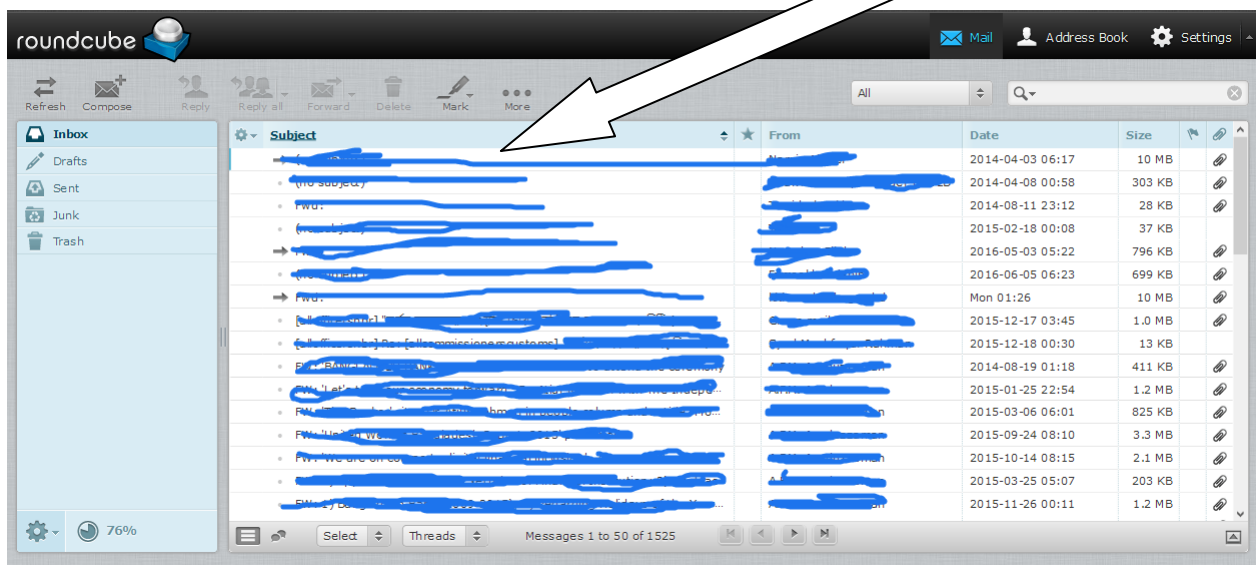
roundcube

Mail Address Book Settings

Refresh Compose Reply Reply all Forward Delete Mark More

All

Inbox
Drafts
Sent
Junk
Trash

| Subject | From | Date | Size |
|---|---|---|---|
| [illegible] | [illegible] | 2014-04-03 06:17 | 10 MB |
| (no subject) | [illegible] | 2014-04-08 00:58 | 303 KB |
| Fwd: | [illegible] | 2014-08-11 23:12 | 28 KB |
| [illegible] | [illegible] | 2015-02-18 00:08 | 37 KB |
| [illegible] | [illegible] | 2016-05-03 05:22 | 796 KB |
| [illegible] | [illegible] | 2016-06-05 06:23 | 699 KB |
| Fwd: | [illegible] | Mon 01:26 | 10 MB |
| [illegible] | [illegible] | 2015-12-17 03:45 | 1.0 MB |
| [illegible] | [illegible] | 2015-12-18 00:30 | 13 KB |
| FW: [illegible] | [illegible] | 2014-08-19 01:18 | 411 KB |
| FW: 'Let's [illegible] | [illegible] | 2015-01-25 22:54 | 1.2 MB |
| FW: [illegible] | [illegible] | 2015-03-06 06:01 | 825 KB |
| FW: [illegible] | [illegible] | 2015-09-24 08:10 | 3.3 MB |
| FW: We are on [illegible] | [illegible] | 2015-10-14 08:15 | 2.1 MB |
| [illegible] | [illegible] | 2015-03-25 05:07 | 203 KB |
| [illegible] | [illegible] | 2015-11-26 00:11 | 1.2 MB |

76%

Select Threads Messages 1 to 50 of 1525